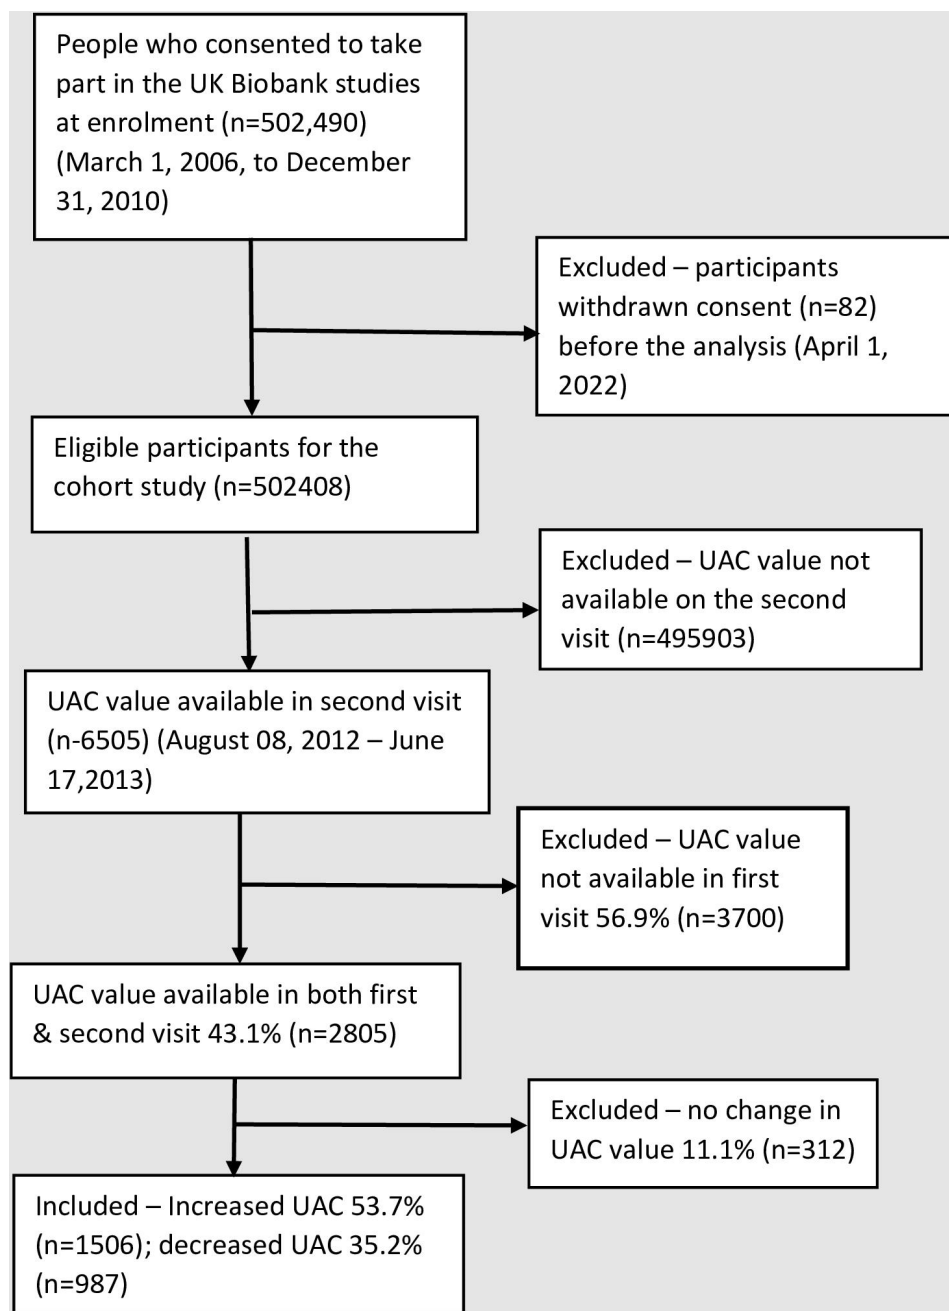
People who consented to take part in the UK Biobank studies at enrolment (n=502,490) (March 1, 2006, to December 31, 2010)

Excluded – participants withdrawn consent (n=82) before the analysis (April 1, 2022)

Eligible participants for the cohort study (n=502408)

Excluded – UAC value not available on the second visit (n=495903)

UAC value available in second visit (n-6505) (August 08, 2012 – June 17,2013)

Excluded – UAC value not available in first visit 56.9% (n=3700)

UAC value available in both first & second visit 43.1% (n=2805)

Excluded – no change in UAC value 11.1% (n=312)

Included – Increased UAC 53.7% (n=1506); decreased UAC 35.2% (n=987)